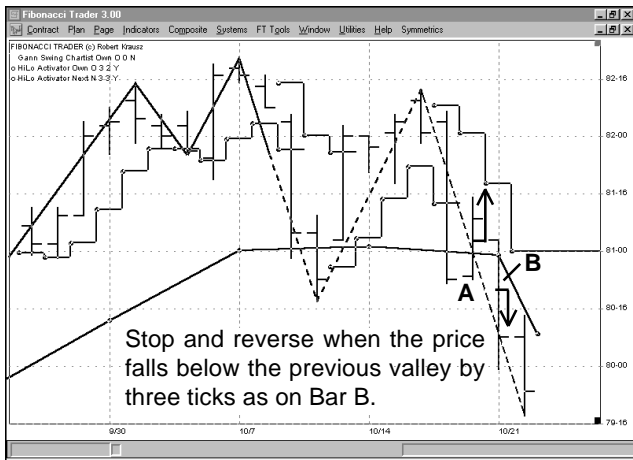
Fibonacci Trader 3.00

Contract Plan Page Indicators Composite Systems FT Tools Window Utilities Help Symmetrics

FIBONACCI TRADER (c) Robert Krausz
Gann Swing Chartist Own O O N
o HiLo Activator Own O 3 2 Y
o HiLo Activator Next N 3 3 Y

82-16
82-00
81-16
81-00
80-16
80-00
79-16

A
B

Stop and reverse when the price falls below the previous valley by three ticks as on Bar B.

9/30
10/7
10/14
10/21